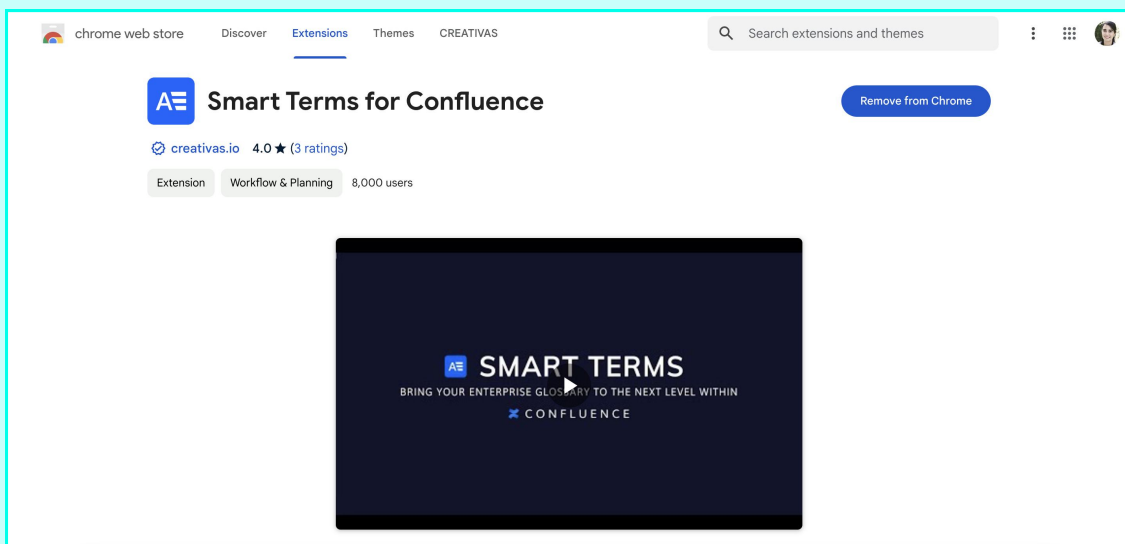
chrome web store Discover Extensions Themes CREATIVAS

Search extensions and themes

Smart Terms for Confluence

Remove from Chrome

creativas.io 4.0 ★ (3 ratings)

Extension Workflow & Planning 8,000 users

SMART TERMS

BRING YOUR ENTERPRISE GLOSSARY TO THE NEXT LEVEL WITHIN

CONFLUENCE